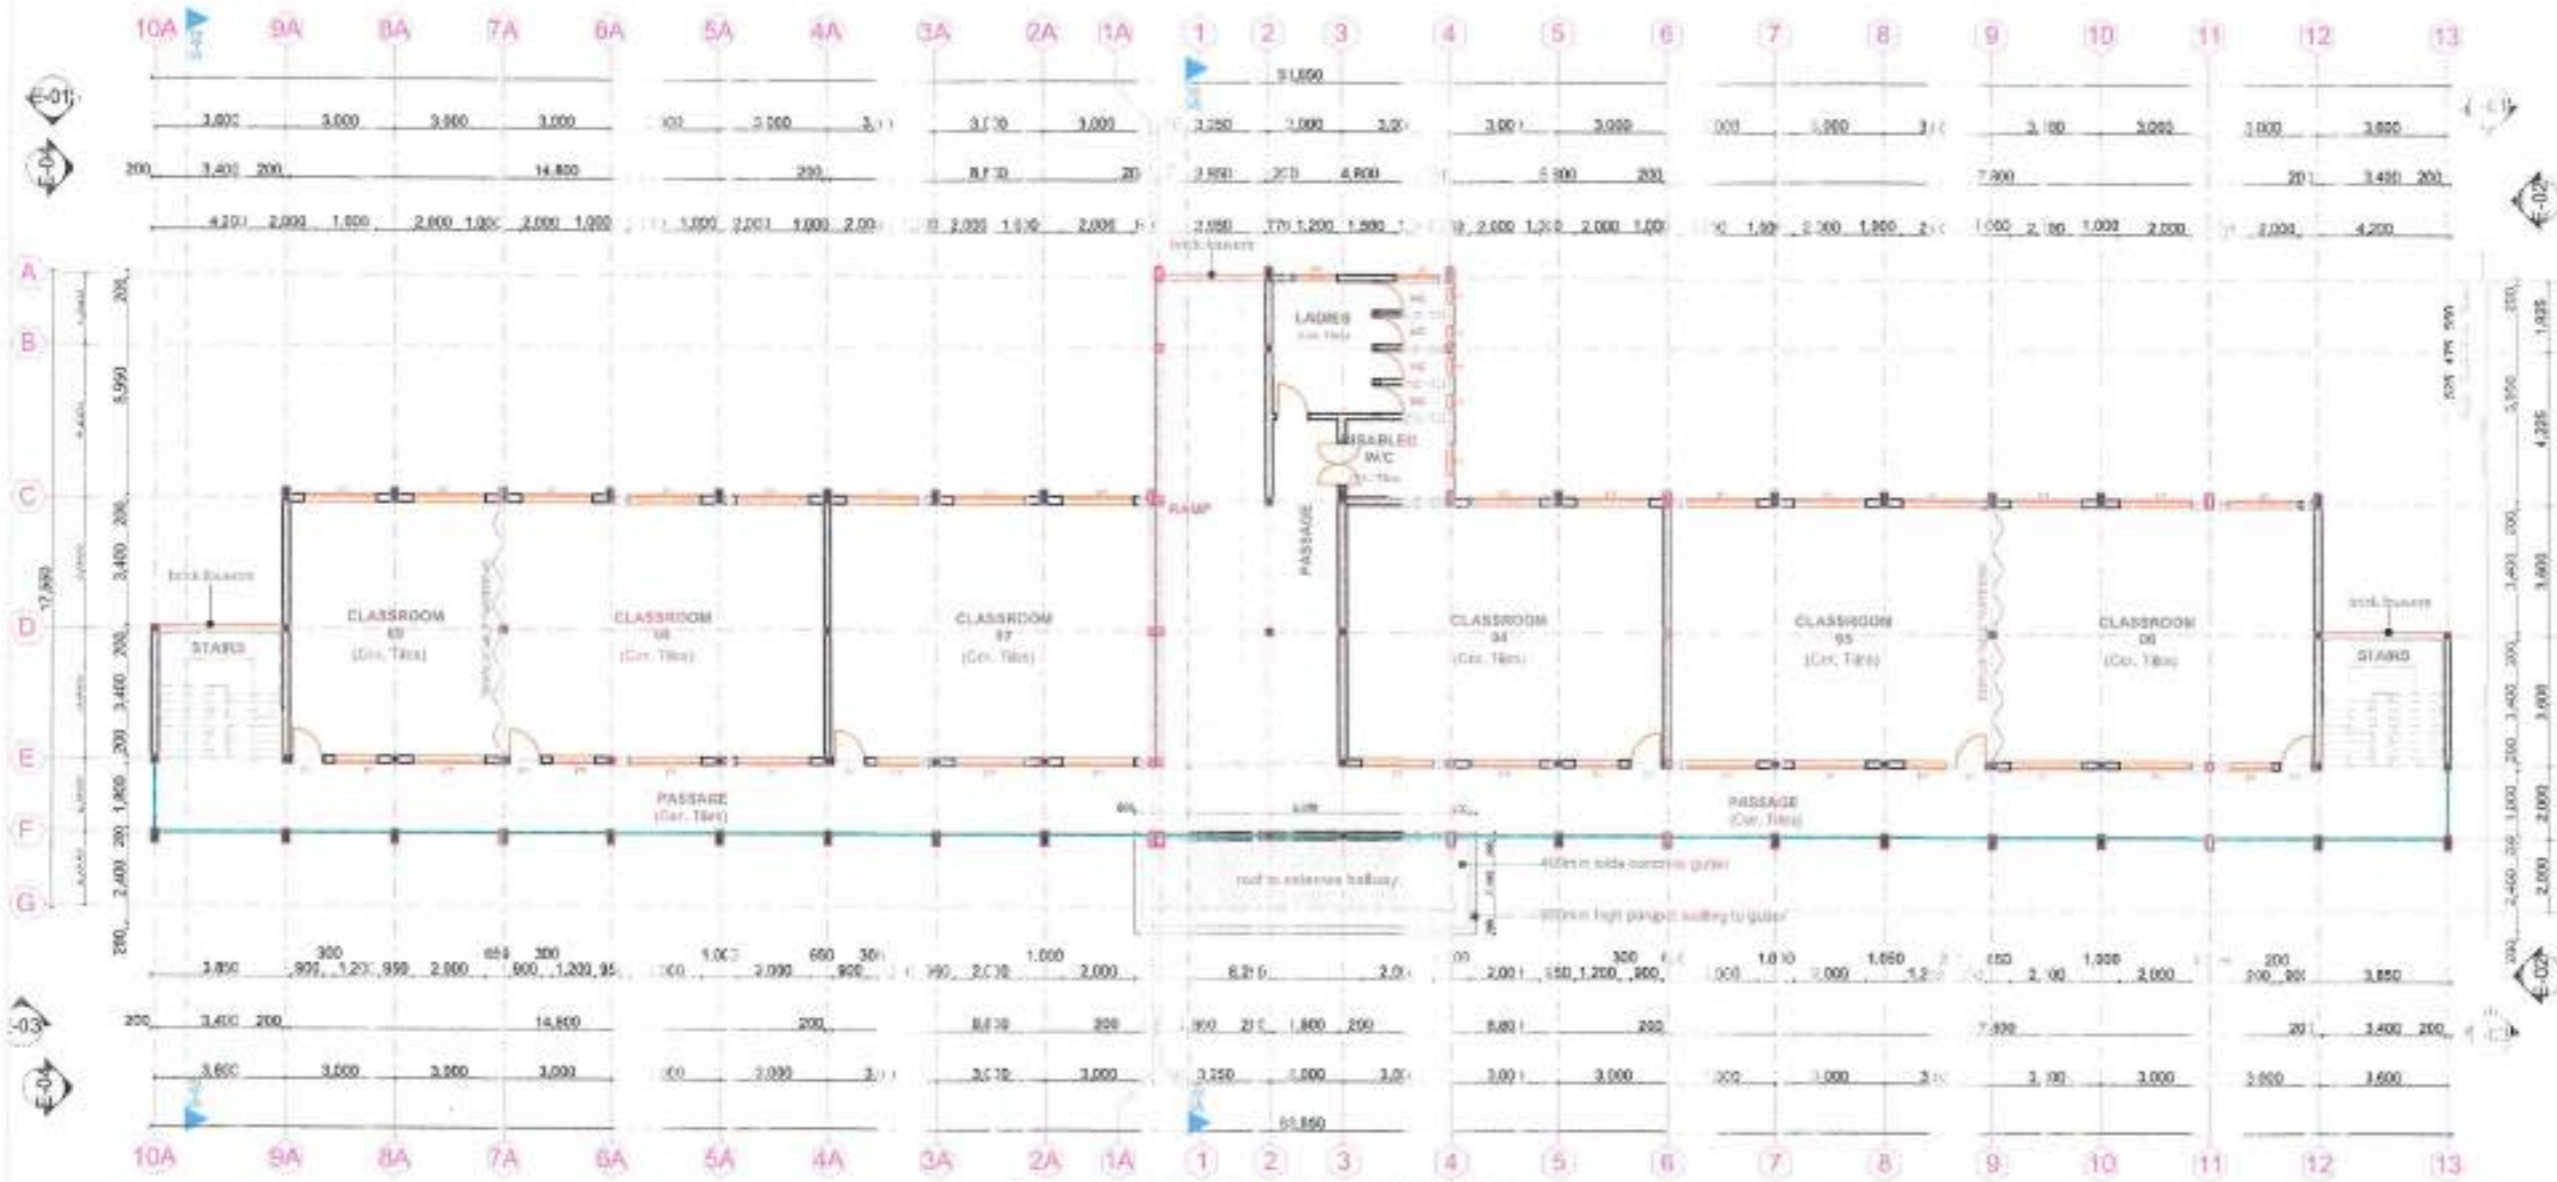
10A 9A 8A 7A 6A 5A 4A 3A 2A 1A 1 2 3 4 5 6 7 8 9 10 11 12 13

E-01

91,850

3,000 3,000 3,000 3,000 3,000 3,250 3,000 3,000 3,000 3,000 3,000 3,000 3,000 3,000

E-04

200 3,400 200 14,800 200 200 3,850 200 4,800 5,800 200 7,800 200 3,400 200

4,200 2,000 1,000 2,000 1,000 2,000 1,000 1,000 2,000 1,000 2,000 2,000 1,000 2,000 2,000 1,200 1,800 2,000 1,000 2,000 1,000 1,000 2,000 1,000 1,000 2,000 1,000 2,000 2,000 4,200

E-02

A B C D E F G

200 3,950 200 3,400 200 3,400 200 1,800 200 2,400 200

17,850

brick louvers

LADIES (Cer. Tiles)

DISABLED W/C (Cer. Tiles)

RAMP

PASSAGE

brick louvers

STAIRS

CLASSROOM 09 (Cer. Tiles)

CLASSROOM 08 (Cer. Tiles)

CLASSROOM 07 (Cer. Tiles)

CLASSROOM 04 (Cer. Tiles)

CLASSROOM 05 (Cer. Tiles)

CLASSROOM 06 (Cer. Tiles)

brick louvers

STAIRS

PASSAGE (Cer. Tiles)

PASSAGE (Cer. Tiles)

roof to entrance hallway

400mm wide concrete gutter

900mm high parapet walling to gutter

300 650 300 1,000 650 300 1,000 300 1,000 1,050 200

3,850 900 1,200 950 2,000 900 1,200 950 2,000 900 2,000 950 2,000 2,000 8,210 2,000 2,000 950 1,200 900 1,000 2,000 1,200 950 2,000 2,000 200 900 3,850

E-03

200 3,400 200 14,800 200 8,810 200 3,850 200 1,800 200 5,800 200 7,800 200 3,400 200

3,600 3,000 3,000 3,000 3,000 3,000 3,250 3,000 3,000 3,000 3,000 3,000 3,000 3,000 3,000 3,600

91,850

10A 9A 8A 7A 6A 5A 4A 3A 2A 1A 1 2 3 4 5 6 7 8 9 10 11 12 13